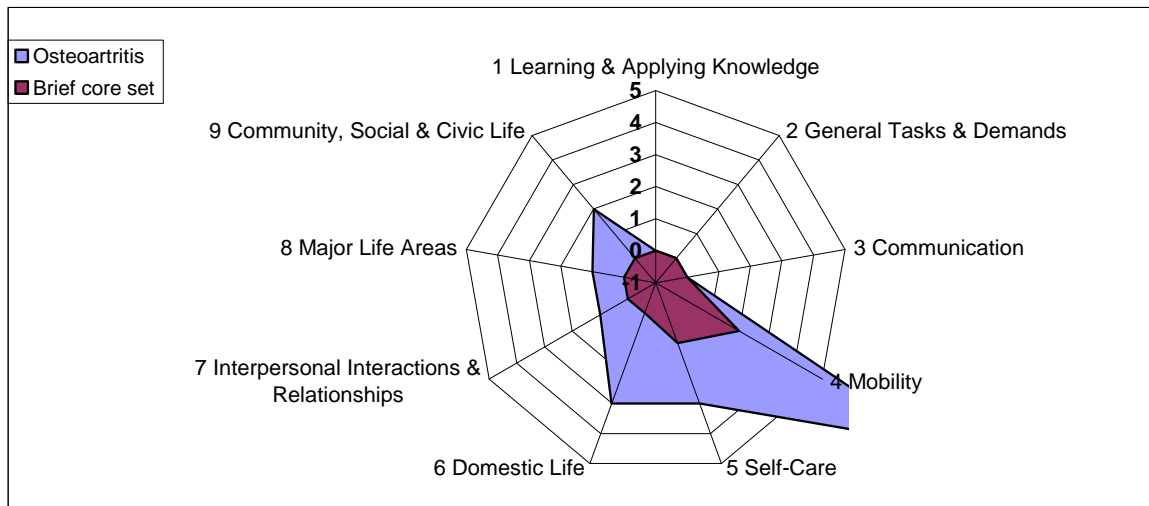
Osteoartritis
Brief core set

1 Learning & Applying Knowledge
5
4
3
2
1
0
-1
2 General Tasks & Demands
3 Communication
4 Mobility
5 Self-Care
6 Domestic Life
7 Interpersonal Interactions & Relationships
8 Major Life Areas
9 Community, Social & Civic Life